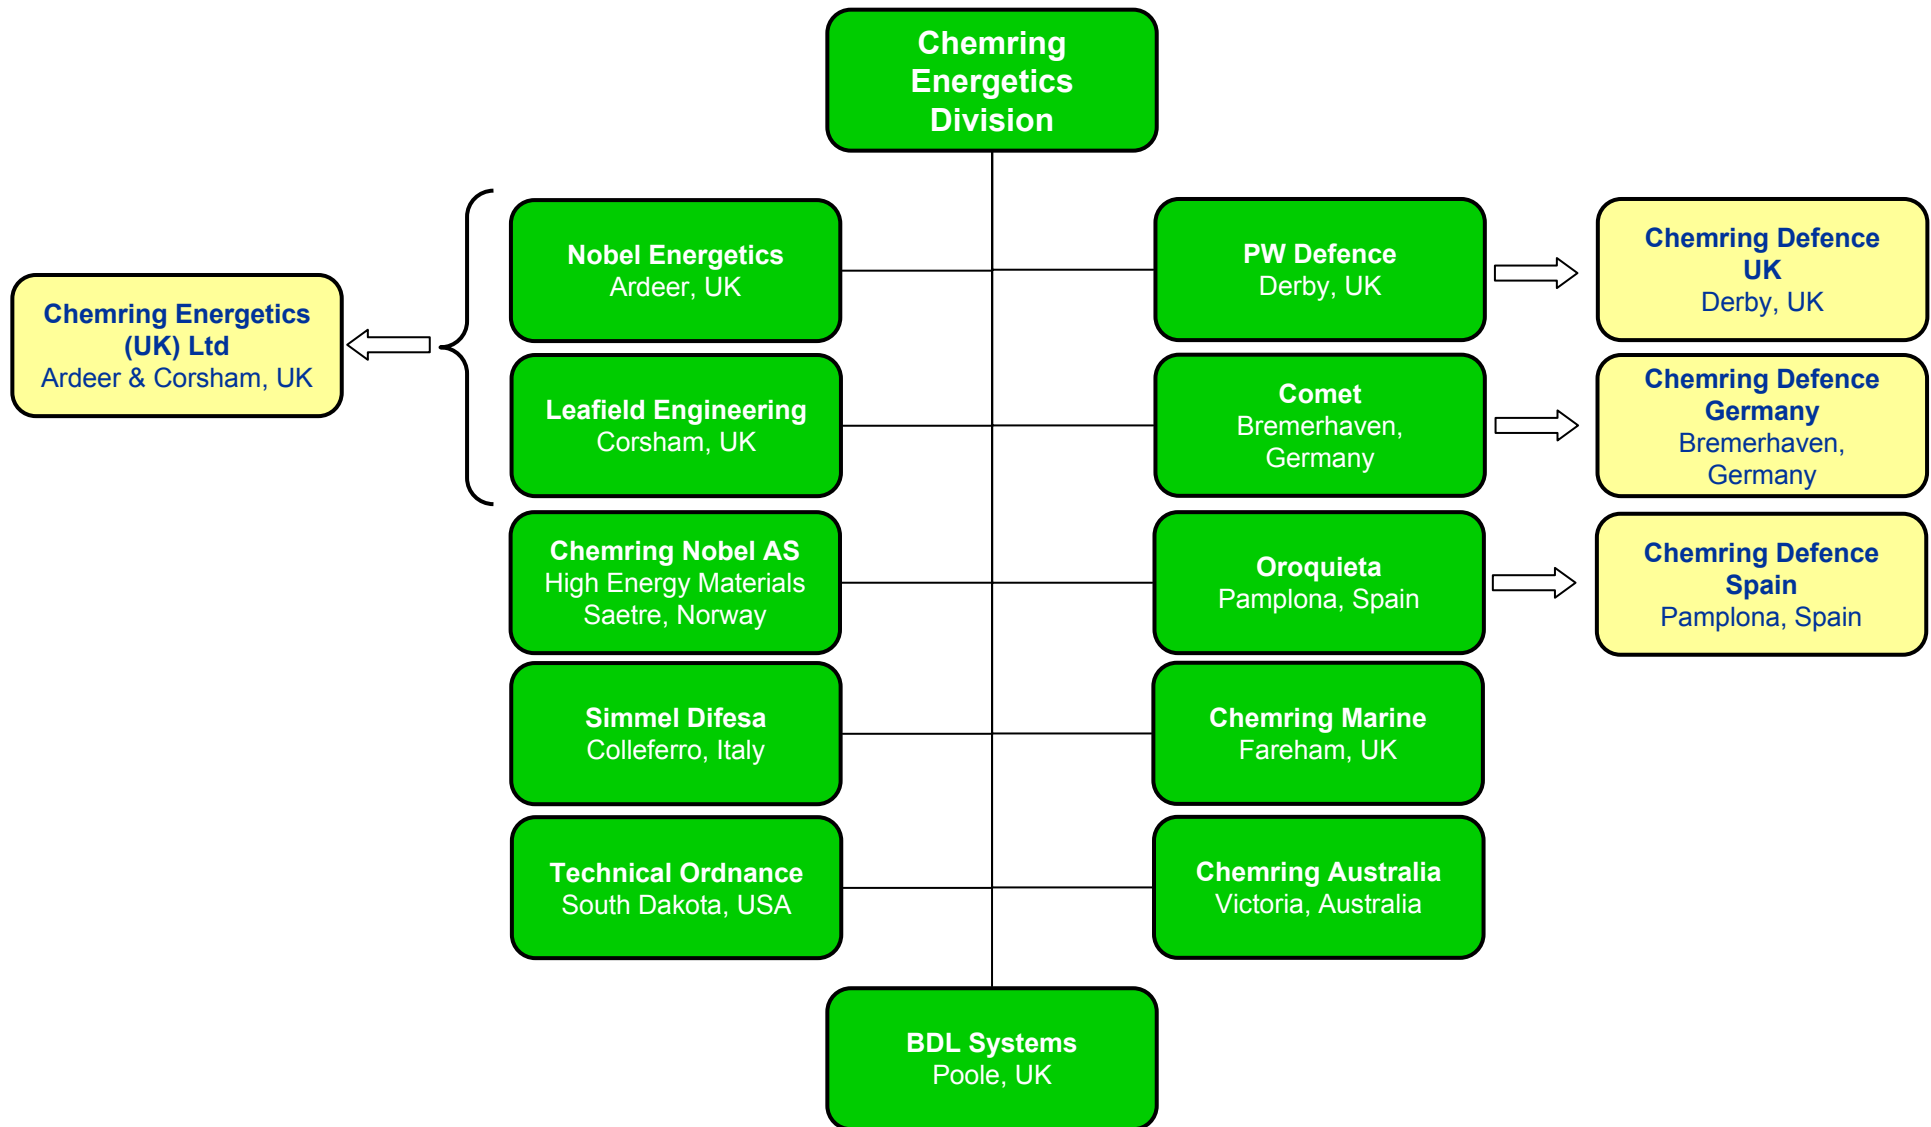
Chemring Energetics Division

Chemring Energetics (UK) Ltd
Ardeer & Corsham, UK

Nobel Energetics
Ardeer, UK

Leafield Engineering
Corsham, UK

Chemring Nobel AS
High Energy Materials
Saetre, Norway

Simmel Difesa
Colleferro, Italy

Technical Ordnance
South Dakota, USA

PW Defence
Derby, UK

Chemring Defence UK
Derby, UK

Comet
Bremerhaven, Germany

Chemring Defence Germany
Bremerhaven, Germany

Oroquieta
Pamplona, Spain

Chemring Defence Spain
Pamplona, Spain

Chemring Marine
Fareham, UK

Chemring Australia
Victoria, Australia

BDL Systems
Poole, UK